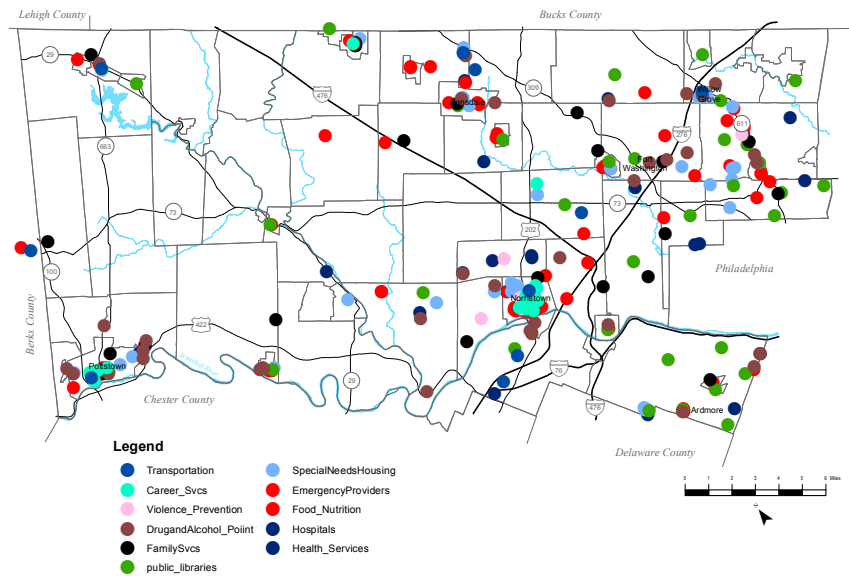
Lehigh County

Bucks County

29

476

309

Lansdale

Willow Grove

276

Fort Washington

663

73

611

202

Philadelphia

100

Berks County

Norristown

422

Pottstown

29

76

476

Chester County

Ardmore

Delaware County

Legend

Transportation

Career_Svcs

Violence_Prevention

DrugandAlcohol_Poiint

FamilySvcs

public_libraries

SpecialNeedsHousing

EmergencyProviders

Food_Nutrition

Hospitals

Health_Services

0 1 2 3 4 5 6 Miles